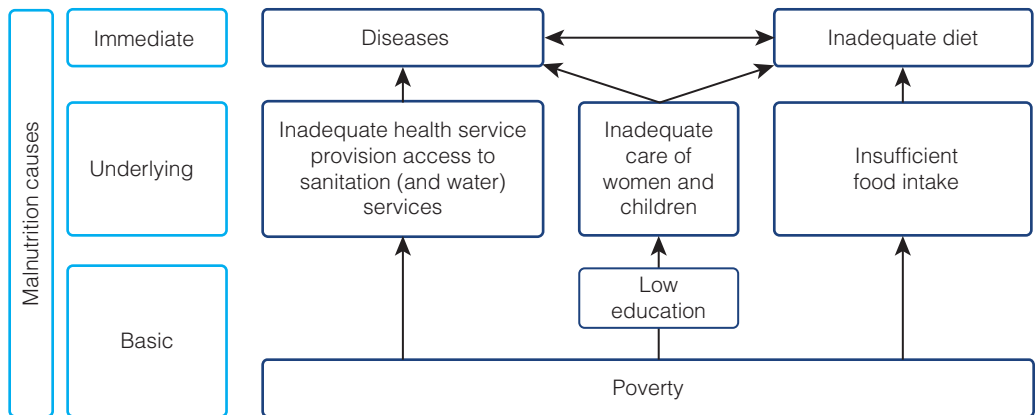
Malnutrition causes

Immediate

Underlying

Basic

Diseases

Inadequate diet

Inadequate health service provision access to sanitation (and water) services

Inadequate care of women and children

Insufficient food intake

Low education

Poverty